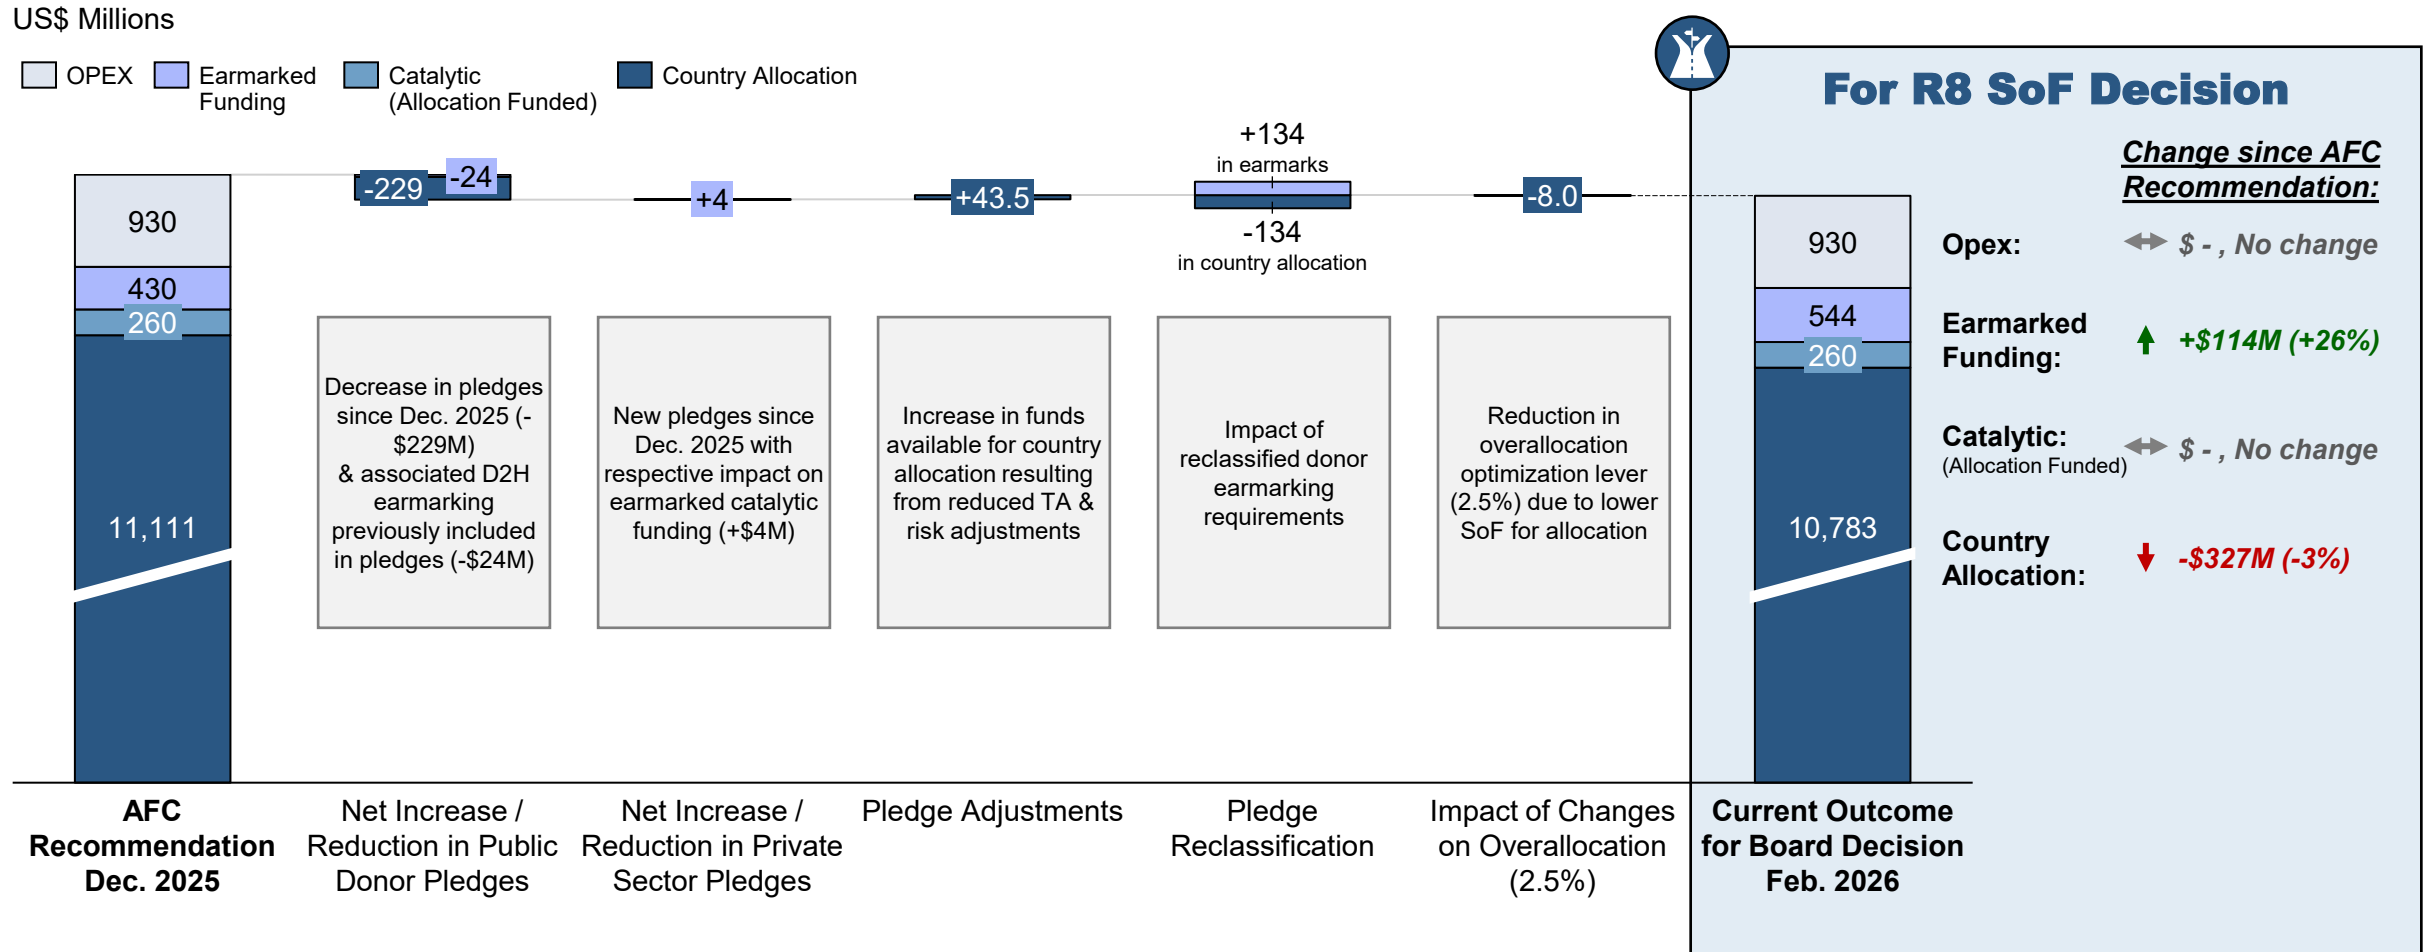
US$ Millions

OPEX
Earmarked Funding
Catalytic (Allocation Funded)
Country Allocation

930
430
260
11,111

-229
-24

+4

+43.5

+134
in earmarks
-134
in country allocation

-8.0

For R8 SoF Decision

Change since AFC Recommendation:

930
544
260
10,783

Opex: $ - , No change

Earmarked Funding: +$114M (+26%)

Catalytic: (Allocation Funded) $ - , No change

Country Allocation: -$327M (-3%)

Decrease in pledges since Dec. 2025 (-$229M) & associated D2H earmarking previously included in pledges (-$24M)

New pledges since Dec. 2025 with respective impact on earmarked catalytic funding (+$4M)

Increase in funds available for country allocation resulting from reduced TA & risk adjustments

Impact of reclassified donor earmarking requirements

Reduction in overallocation optimization lever (2.5%) due to lower SoF for allocation

AFC Recommendation Dec. 2025

Net Increase / Reduction in Public Donor Pledges

Net Increase / Reduction in Private Sector Pledges

Pledge Adjustments

Pledge Reclassification

Impact of Changes on Overallocation (2.5%)

Current Outcome for Board Decision Feb. 2026